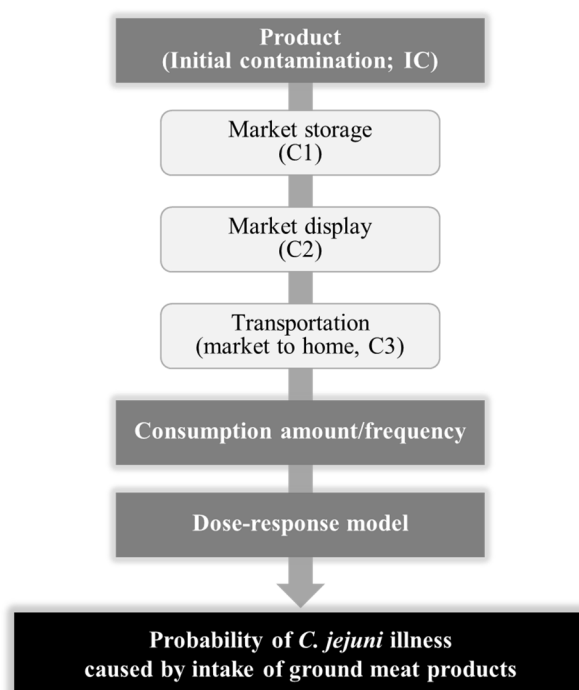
Product
(Initial contamination; IC)

Market storage
(C1)

Market display
(C2)

Transportation
(market to home, C3)

Consumption amount/frequency

Dose-response model

Probability of *C. jejuni* illness
caused by intake of ground meat products